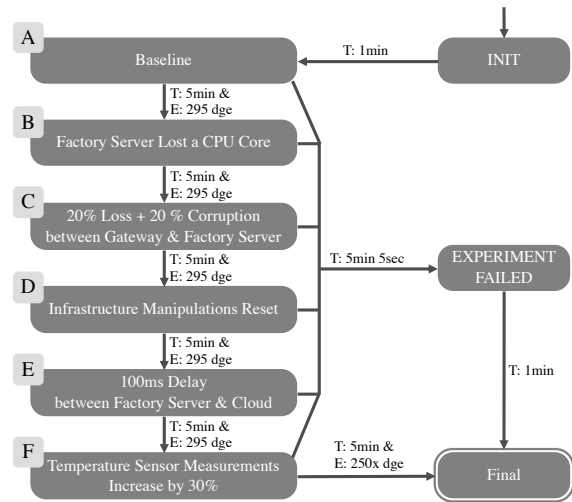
A
Baseline
T: 1min
INIT
T: 5min &
E: 295 dge
B
Factory Server Lost a CPU Core
T: 5min &
E: 295 dge
C
20% Loss + 20 % Corruption between Gateway & Factory Server
T: 5min &
E: 295 dge
T: 5min 5sec
EXPERIMENT FAILED
D
Infrastructure Manipulations Reset
T: 5min &
E: 295 dge
E
100ms Delay between Factory Server & Cloud
T: 1min
T: 5min &
E: 295 dge
F
Temperature Sensor Measurements Increase by 30%
T: 5min &
E: 250x dge
Final